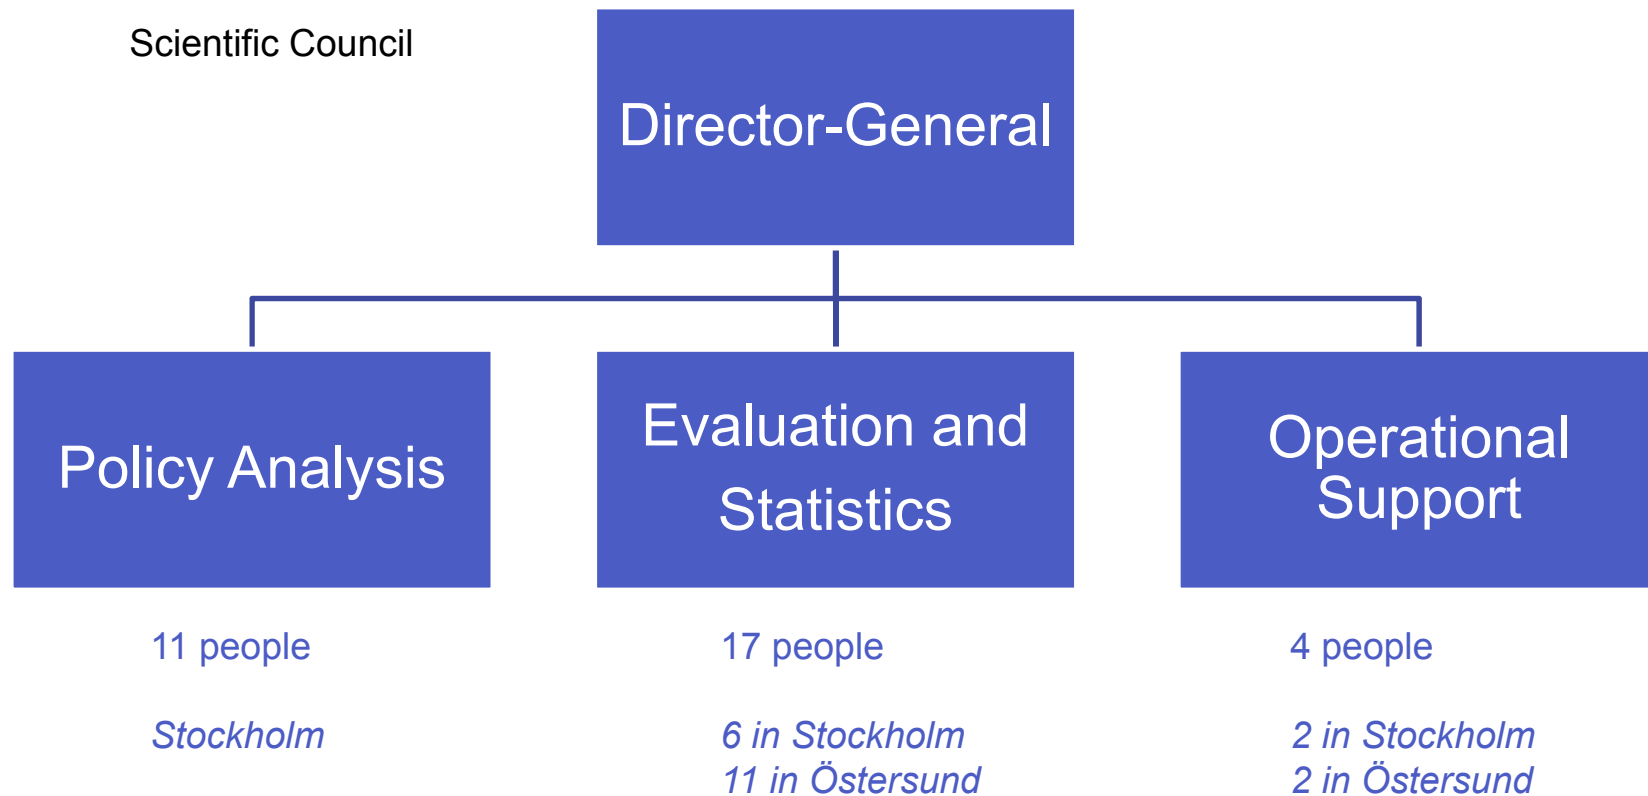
Scientific Council

Director-General

Policy Analysis

Evaluation and Statistics

Operational Support

11 people

Stockholm

17 people

6 in Stockholm
11 in Östersund

4 people

2 in Stockholm
2 in Östersund